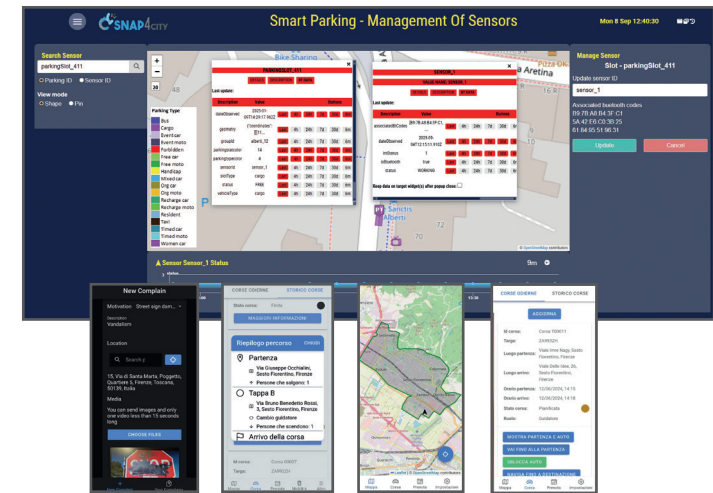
SNAP4CITY

Smart Parking - Management Of Sensors

Mon 8 Sep 12:40:30

Search Sensor

parkingSlot_411

Parking ID Sensor ID

View mode

Shape Pin

Bike Sharing

Aretina

Parking Type:

Bus

Cargo

Event car

Event moto

Forbidden

Free car

Free moto

Handicap

Mixed car

Org car

Org moto

Recharge car

Recharge moto

Resident

Taxi

Timed car

Timed moto

Women car

PARKINGSLOT_411

Last update:

| Description | Value | Buttons |
|---|---|---|
| dateObserved | 2025-01-09T14:29:17.962Z | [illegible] |
| geometry | {"coordinates":[[11... | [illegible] |
| groupId | alberti_12 | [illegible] |
| parkingSlotId | 14 | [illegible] |
| parkingSpaceId | 4 | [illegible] |
| sensorId | sensor_1 | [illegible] |
| slotType | cargo | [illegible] |
| status | FREE | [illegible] |
| vehicleType | cargo | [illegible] |

SENSOR_1

VALUE NAME: SENSOR_1

Last update:

| Description | Value | Buttons |
|---|---|---|
| associatedBtCodes | 09:7B:A8:B4:3F:C1 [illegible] | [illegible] |
| dateObserved | 2025-09-04T12:15:11.910Z | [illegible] |
| netStatus | 1 | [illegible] |
| isBluetooth | true | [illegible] |
| status | WORKING | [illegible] |

Keep data on target widget(s) after popup close

Santa Alberti

Leaflet | © OpenStreetMap contributors

Manage Sensor

Slot - parkingSlot_411

Update sensor ID

sensor_1

Associated bluetooth codes

09:7B:A8:B4:3F:C1

5A:42:E6:C0:3F:25

61:84:95:51:9E:31

Update

Cancel

Sensor Sensor_1 Status

9m

New Complain

Motivation Street sign dam...

Description

Vandalism

Location

Search p

15, Via di Santa Marta, Poggetto, Quartiere 5, Firenze, Toscana, 50139, Italia

Media

You can send images and only one video less than 15 seconds long

CHOOSE FILES

CORSE ODIERNE

STORICO CORSE

Stato corsa: Finita

MAGGIORI INFORMAZIONI

Riepilogo percorso

CHIUDI

Partenza

Via Giuseppe Occhialini, Sesto Fiorentino, Firenze

Persone che salgono: 1

Tappa B

Via Bruno Benedetto Rossi, 3, Sesto Fiorentino, Firenze

Cambio guidatore

Persone che scendono: 1

Arrivo della corsa

Corsa D0007

Targa: ZA892Zn

Leaflet | © OpenStreetMap

Mappa

Corse

Prenota

Impostazioni

CORSE ODIERNE

STORICO CORSE

AGGIORNA

Id corsa: Corsa T00011

Targa: ZA892ZH

Luogo partenza: Viale Imre Nagy, Sesto Fiorentino, Firenze

Luogo arrivo: Viale della Idee, 26, Sesto Fiorentino, Firenze

Orario partenza: 12/06/2024, 14:15

Orario arrivo: 12/06/2024, 14:18

Stato corsa: Pianificata

Ruolo: Guidatore

MOSTRA PARTENZA E AUTO

VAI FINO ALLA PARTENZA

SBLOCCA AUTO

NAVIGA FINO A DESTINAZIONE

Mappa

Corse

Prenota

Impostazioni